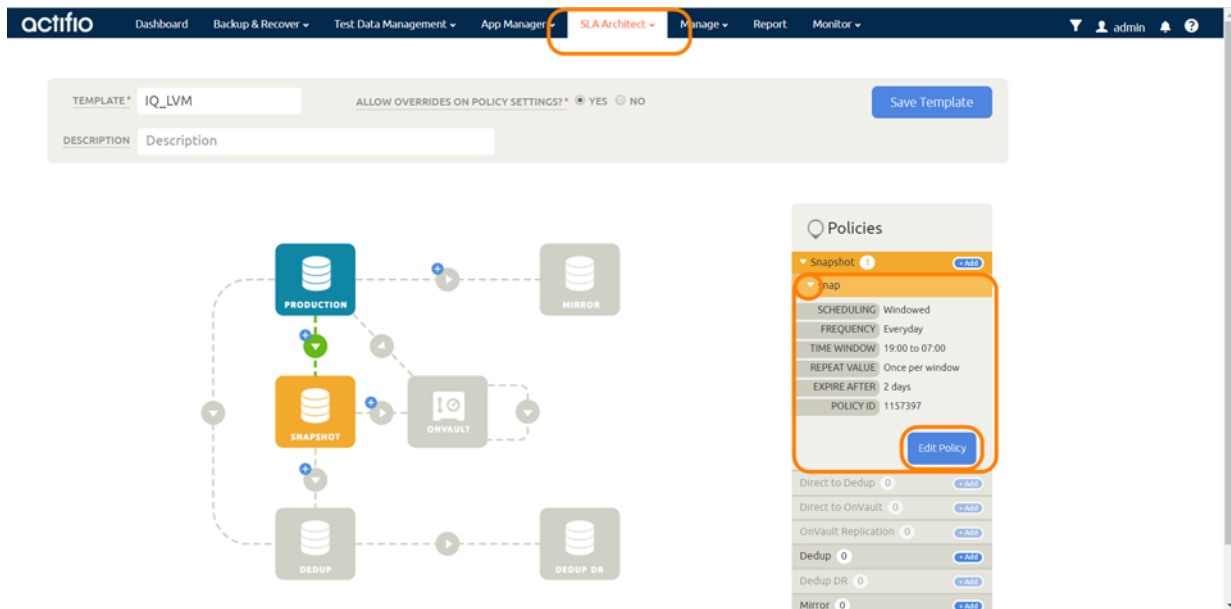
actifio Dashboard Backup & Recover Test Data Management App Manager SLA Architect Manage Report Monitor admin

TEMPLATE* IQ_LVM
ALLOW OVERRIDES ON POLICY SETTINGS?* YES NO
Save Template
DESCRIPTION Description

PRODUCTION
MIRROR
SNAPSHOT
ONVAULT
DEDUP
DEDUP DR

Policies
Snapshot 1 +Add
Snap

| SCHEDULING | Windowed |
|---|---|
| FREQUENCY | Everyday |
| TIME WINDOW | 19:00 to 07:00 |
| REPEAT VALUE | Once per window |
| EXPIRE AFTER | 2 days |
| POLICY ID | 1157397 |

Edit Policy
Direct to Dedup 0 +Add
Direct to OnVault 0 +Add
OnVault Replication 0 +Add
Dedup 0 +Add
Dedup DR 0 +Add
Mirror 0 +Add